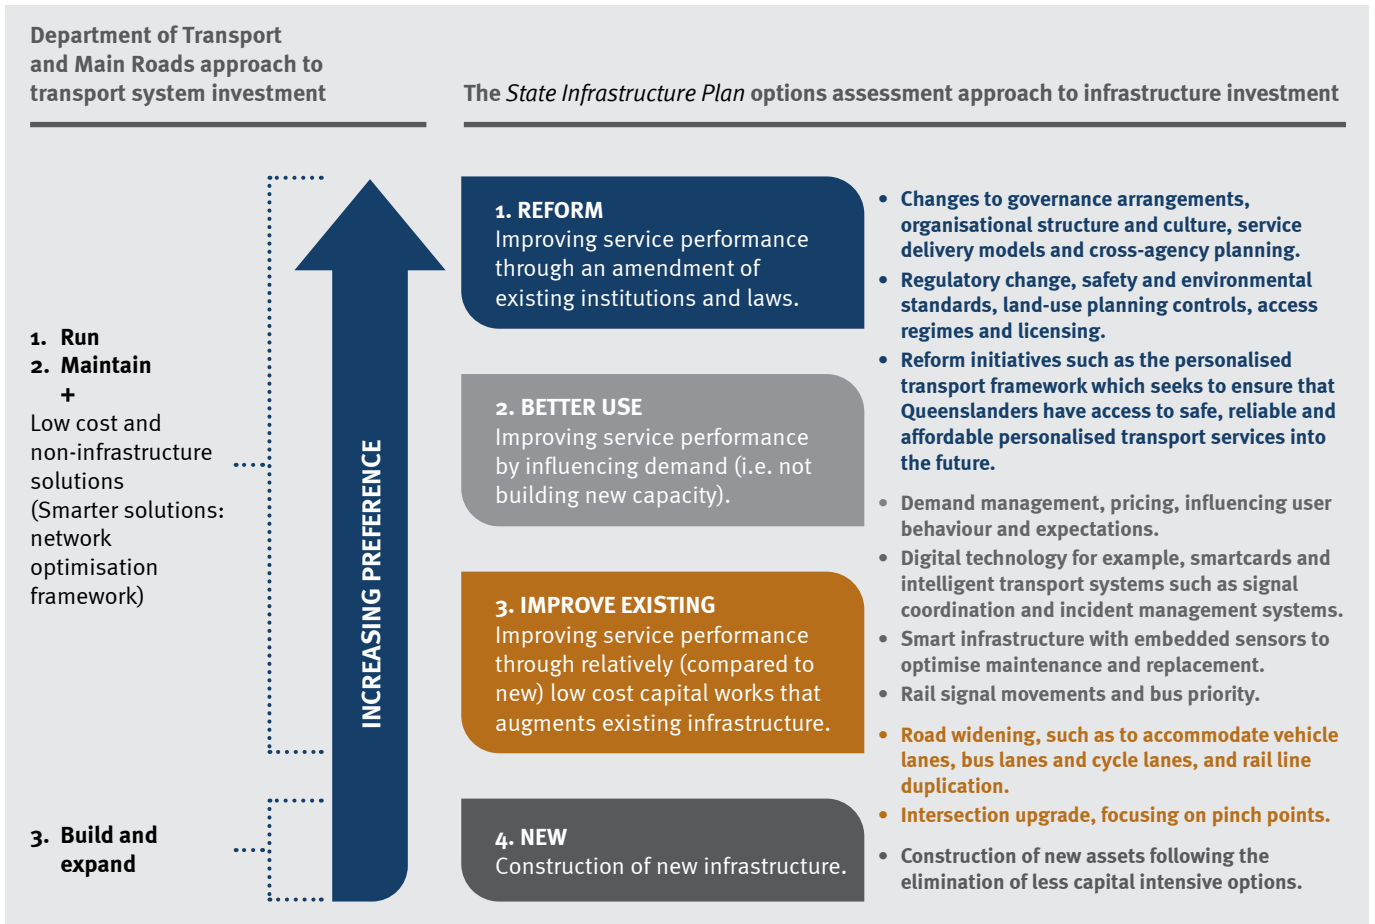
Department of Transport and Main Roads approach to transport system investment

The *State Infrastructure Plan* options assessment approach to infrastructure investment

1. Run
2. Maintain
+
Low cost and non-infrastructure solutions (Smarter solutions: network optimisation framework)

3. Build and expand

INCREASING PREFERENCE

1. REFORM
Improving service performance through an amendment of existing institutions and laws.

- Changes to governance arrangements, organisational structure and culture, service delivery models and cross-agency planning.
- Regulatory change, safety and environmental standards, land-use planning controls, access regimes and licensing.
- Reform initiatives such as the personalised transport framework which seeks to ensure that Queenslanders have access to safe, reliable and affordable personalised transport services into the future.

2. BETTER USE
Improving service performance by influencing demand (i.e. not building new capacity).

- Demand management, pricing, influencing user behaviour and expectations.
- Digital technology for example, smartcards and intelligent transport systems such as signal coordination and incident management systems.
- Smart infrastructure with embedded sensors to optimise maintenance and replacement.
- Rail signal movements and bus priority.

3. IMPROVE EXISTING
Improving service performance through relatively (compared to new) low cost capital works that augments existing infrastructure.

- Road widening, such as to accommodate vehicle lanes, bus lanes and cycle lanes, and rail line duplication.
- Intersection upgrade, focusing on pinch points.

4. NEW
Construction of new infrastructure.

- Construction of new assets following the elimination of less capital intensive options.